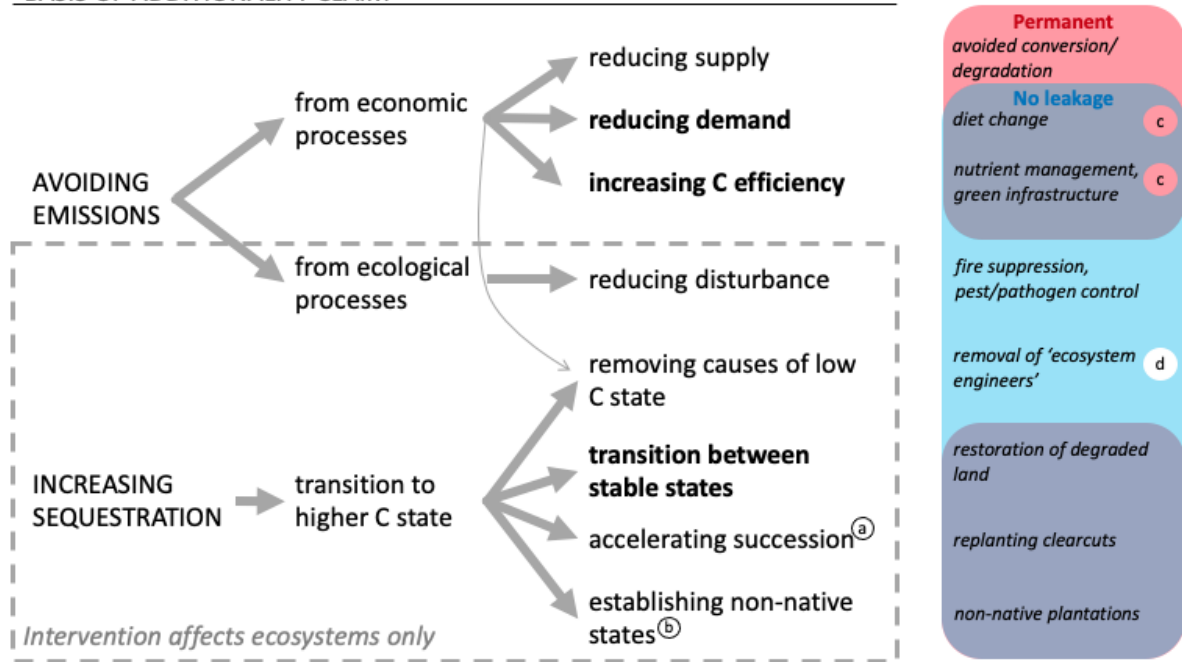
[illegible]

AVOIDING EMISSIONS

from economic processes

reducing supply

**reducing demand**

**increasing C efficiency**

from ecological processes

reducing disturbance

removing causes of low C state

INCREASING SEQUESTRATION

transition to higher C state

**transition between stable states**

accelerating succession ⓐ

establishing non-native states ⓑ

Intervention affects ecosystems only

Permanent

avoided conversion/ degradation

No leakage

diet change c

nutrient management, green infrastructure c

fire suppression, pest/pathogen control

removal of 'ecosystem engineers' d

restoration of degraded land

replanting clearcuts

non-native plantations